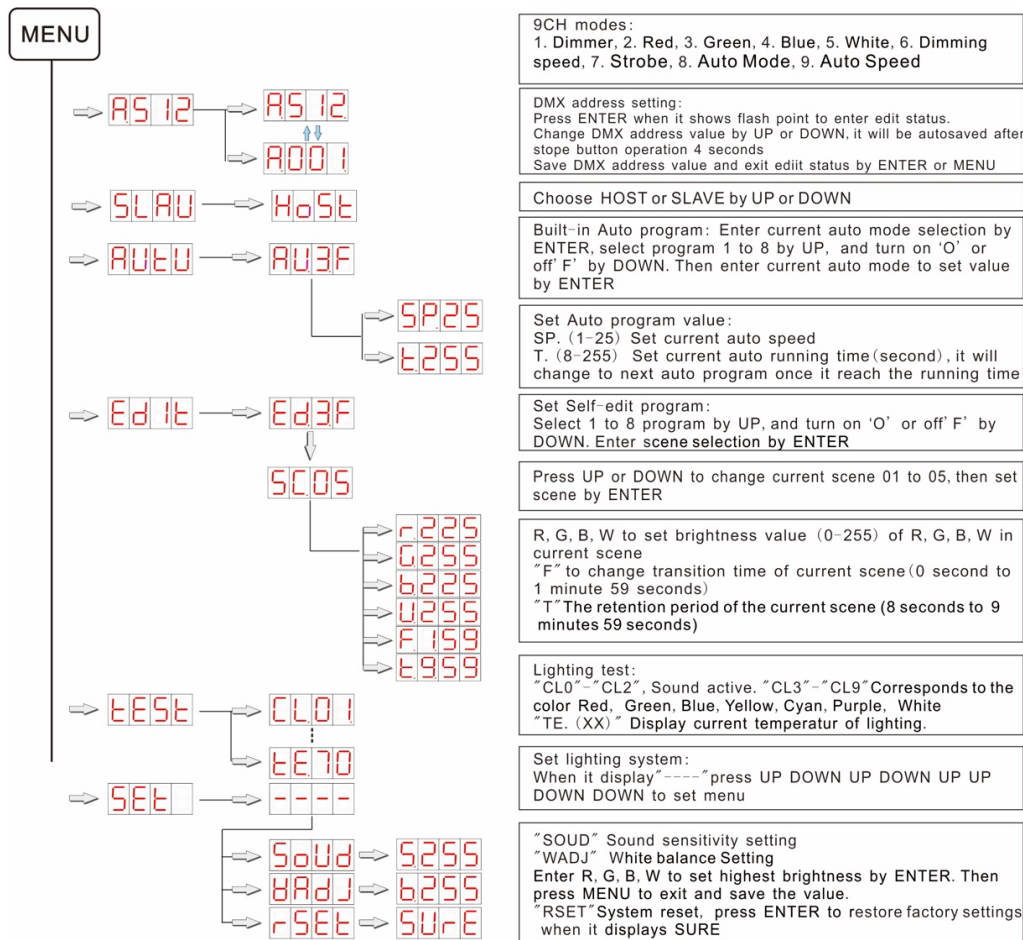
MENU

A512 → A512 / A001

SLAU → HoSt

AUtU → AU3F → SP25 / t255

EdIt → Ed3F → SC05 → r225 / G255 / b225 / U255 / F159 / t959

tESt → CL01 ⋮ tE70

SEt → ----

SoUd → S255

WAdJ → b255

rSEt → SUrE

9CH modes:
1. Dimmer, 2. Red, 3. Green, 4. Blue, 5. White, 6. Dimming speed, 7. Strobe, 8. Auto Mode, 9. Auto Speed

DMX address setting:
Press ENTER when it shows flash point to enter edit status.
Change DMX address value by UP or DOWN, it will be autosaved after stope button operation 4 seconds
Save DMX address value and exit ediit status by ENTER or MENU

Choose HOST or SLAVE by UP or DOWN

Built-in Auto program: Enter current auto mode selection by ENTER, select program 1 to 8 by UP, and turn on 'O' or off' F' by DOWN. Then enter current auto mode to set value by ENTER

Set Auto program value:
SP. (1-25) Set current auto speed
T. (8-255) Set current auto running time(second), it will change to next auto program once it reach the running time

Set Self-edit program:
Select 1 to 8 program by UP, and turn on 'O' or off' F' by DOWN. Enter scene selection by ENTER

Press UP or DOWN to change current scene 01 to 05, then set scene by ENTER

R, G, B, W to set brightness value (0-255) of R, G, B, W in current scene
"F" to change transition time of current scene(0 second to 1 minute 59 seconds)
"T" The retention period of the current scene (8 seconds to 9 minutes 59 seconds)

Lighting test:
"CL0"-"CL2", Sound active. "CL3"-"CL9" Corresponds to the color Red, Green, Blue, Yellow, Cyan, Purple, White
"TE. (XX)" Display current temperatur of lighting.

Set lighting system:
When it display"----"press UP DOWN UP DOWN UP UP DOWN DOWN to set menu

"SOUD" Sound sensitivity setting
"WADJ" White balance Setting
Enter R, G, B, W to set highest brightness by ENTER. Then press MENU to exit and save the value.
"RSET" System reset, press ENTER to restore factory settings when it displays SURE